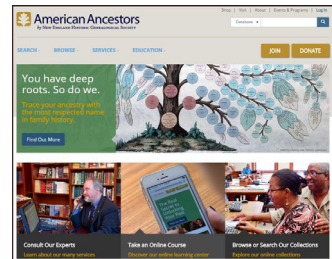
American Ancestors
by New England Historic Genealogical Society

Shop | Visit | About | Events & Programs | Log In

Database

SEARCH · BROWSE · SERVICES · EDUCATION ·

JOIN DONATE

You have deep roots. So do we.

Trace your ancestry with the most respected name in family history.

Find Out More

Consult Our Experts
Learn about our many services

Take an Online Course
Discover our online learning center

Browse or Search Our Collections
Explore our online collections